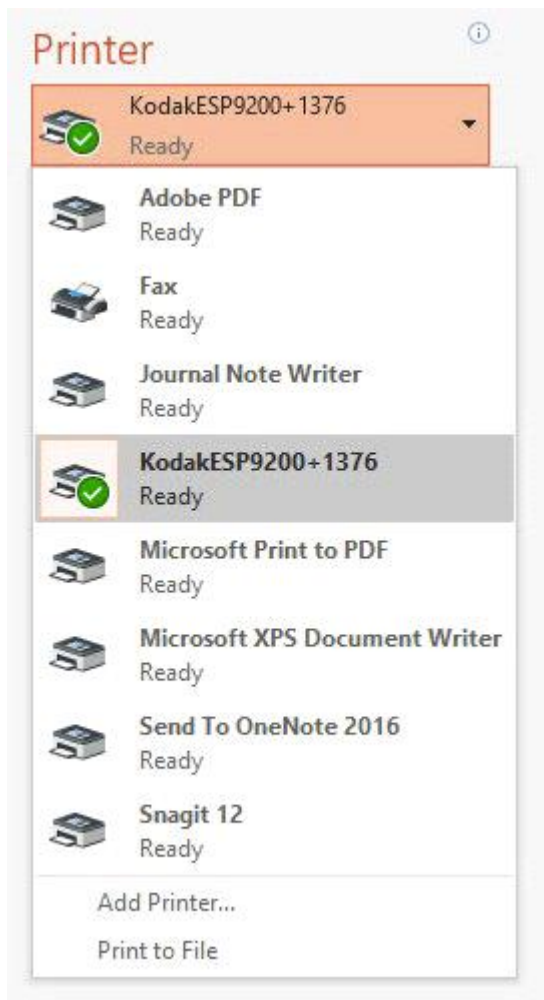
Printer

KodakESP9200+1376
Ready

Adobe PDF
Ready

Fax
Ready

Journal Note Writer
Ready

KodakESP9200+1376
Ready

Microsoft Print to PDF
Ready

Microsoft XPS Document Writer
Ready

Send To OneNote 2016
Ready

Snagit 12
Ready

Add Printer...

Print to File